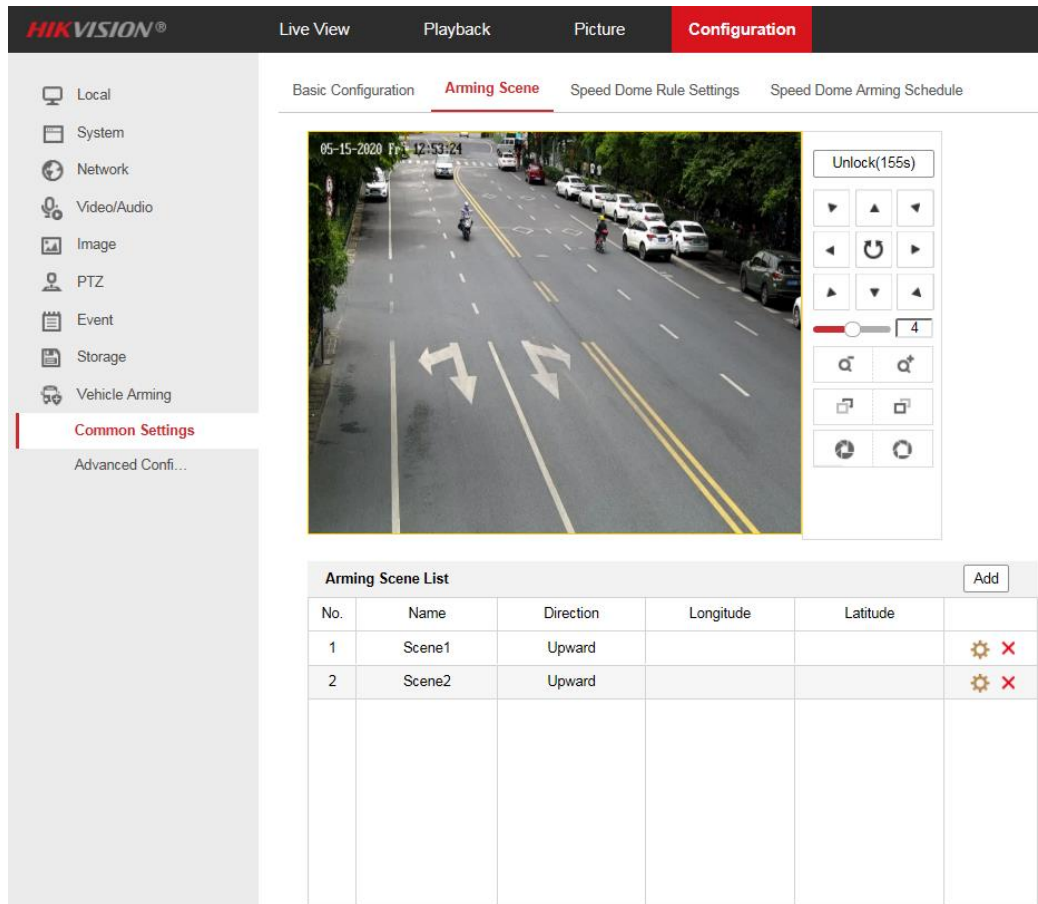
HIKVISION®

Live View
Playback
Picture
Configuration

Local
System
Network
Video/Audio
Image
PTZ
Event
Storage
Vehicle Arming
Common Settings
Advanced Confi...

Basic Configuration
Arming Scene
Speed Dome Rule Settings
Speed Dome Arming Schedule

05-15-2020 Fri 12:53:24

Unlock(155s)

4

Arming Scene List

Add

| No. | Name | Direction | Longitude | Latitude | |
|---|---|---|---|---|---|
| 1 | Scene1 | Upward | | | |
| 2 | Scene2 | Upward | | | |